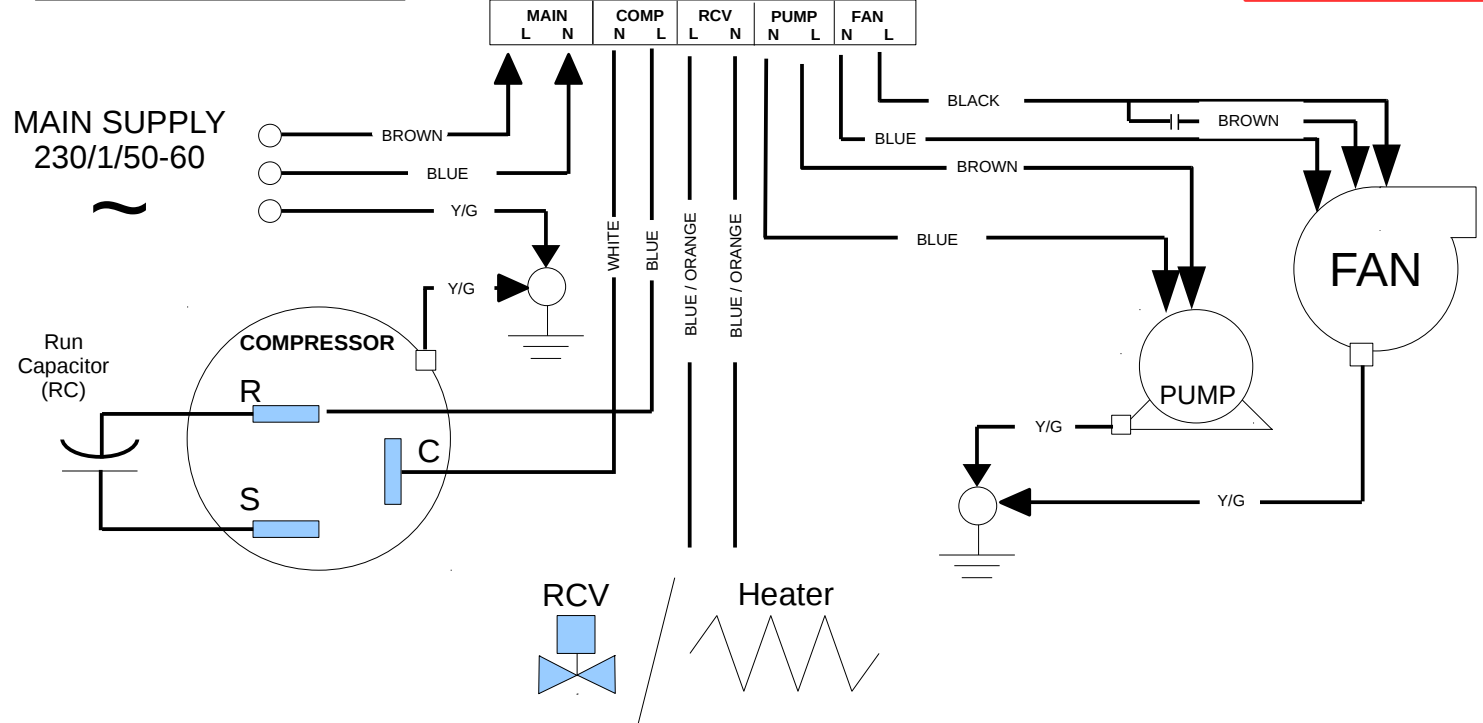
| MAIN L N | COMP N L | RCV L N | PUMP N L | FAN N L |
|---|---|---|---|---|

MAIN SUPPLY
230/1/50-60
~

BROWN
BLUE
Y/G
Y/G

WHITE
BLUE
BLUE / ORANGE
BLUE / ORANGE

BLACK
BROWN
BLUE
BROWN
BLUE

FAN

Run Capacitor (RC)

COMPRESSOR
R
C
S

PUMP
Y/G
Y/G

RCV
Heater